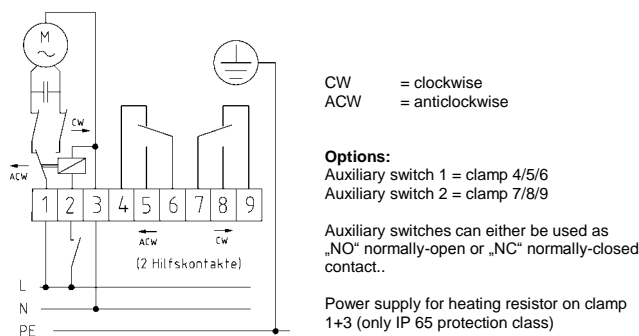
M

CW

ACW

1 2 3 4 5 6 7 8 9

ACW

CW

(2 Hilfskontakte)

L

N

PE

CW = clockwise
ACW = anticlockwise

**Options:**
Auxiliary switch 1 = clamp 4/5/6
Auxiliary switch 2 = clamp 7/8/9

Auxiliary switches can either be used as „NO" normally-open or „NC" normally-closed contact..

Power supply for heating resistor on clamp 1+3 (only IP 65 protection class)